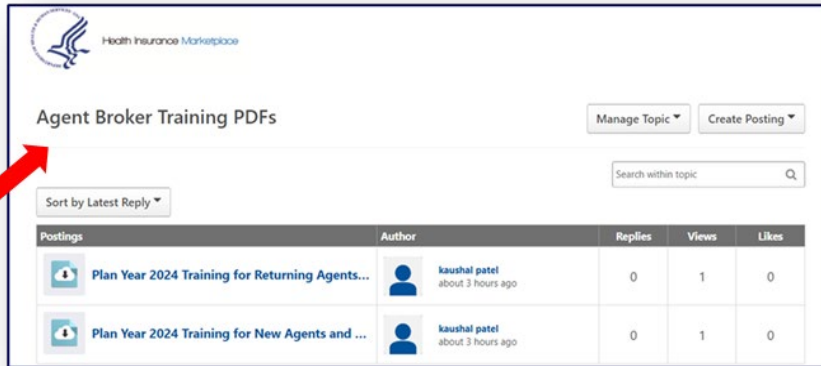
Health Insurance Marketplace

Agent Broker Training PDFs

Manage Topic ▾

Create Posting ▾

Search within topic

Sort by Latest Reply ▾

| Postings | Author | Replies | Views | Likes |
|---|---|---|---|---|
| Plan Year 2024 Training for Returning Agents... | kaushal patel about 3 hours ago | 0 | 1 | 0 |
| Plan Year 2024 Training for New Agents and ... | kaushal patel about 3 hours ago | 0 | 1 | 0 |